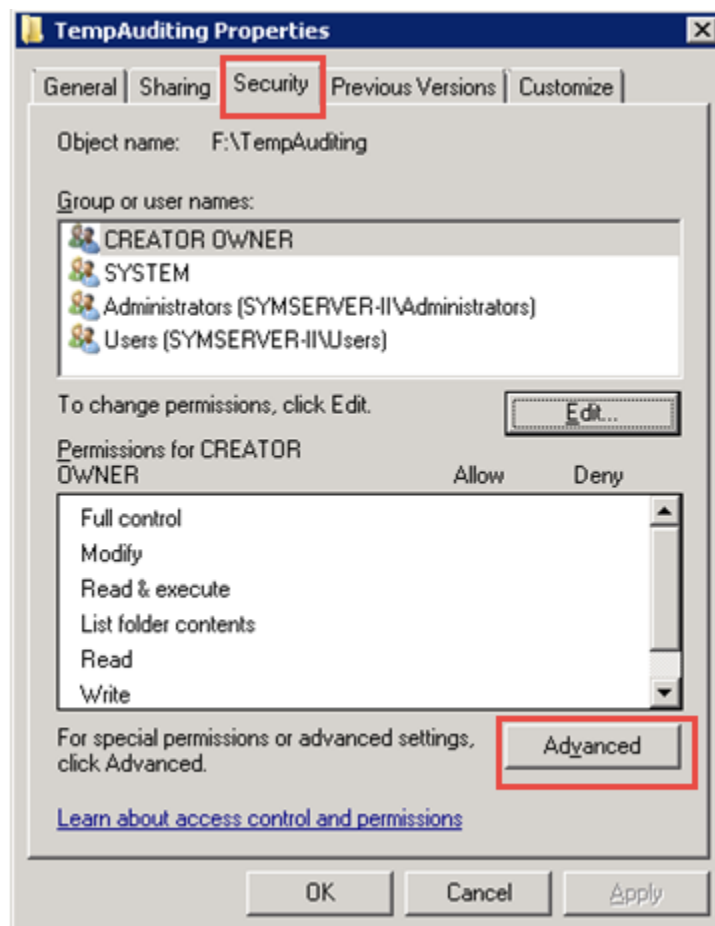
TempAuditing Properties

General | Sharing | Security | Previous Versions | Customize

Object name: F:\TempAuditing

Group or user names:

CREATOR OWNER
SYSTEM
Administrators (SYMSERVER-II\Administrators)
Users (SYMSERVER-II\Users)

To change permissions, click Edit.

Edit...

Permissions for CREATOR OWNER | Allow | Deny

Full control
Modify
Read & execute
List folder contents
Read
Write

For special permissions or advanced settings, click Advanced.

Advanced

Learn about access control and permissions

OK | Cancel | Apply